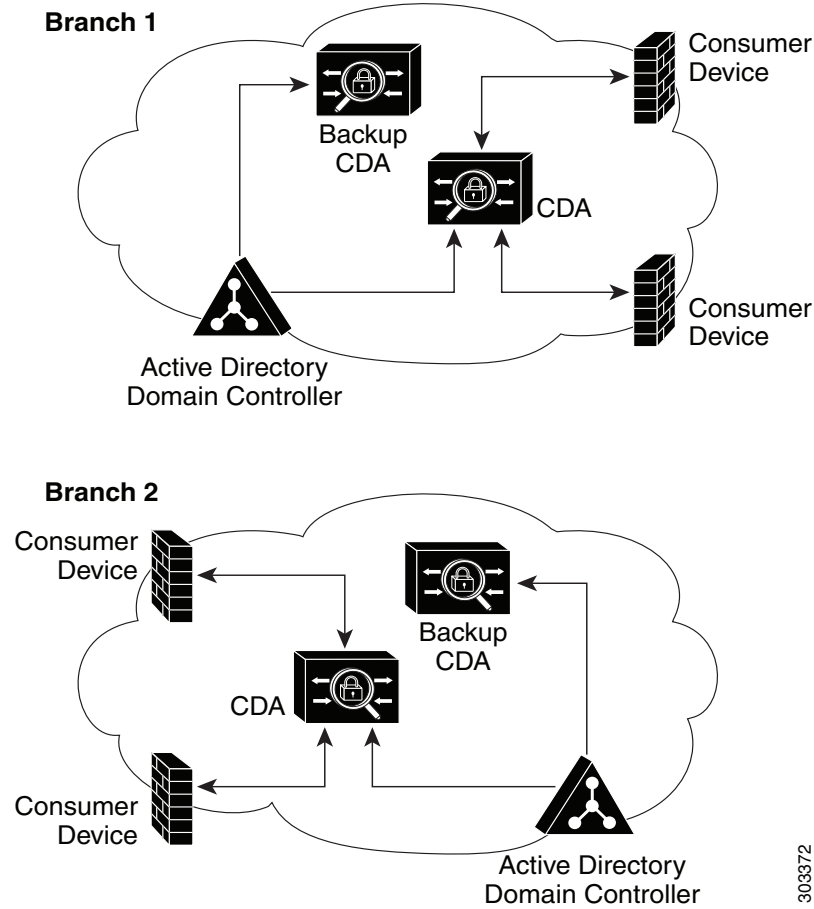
Branch 1

Backup CDA

Consumer Device

CDA

Consumer Device

Active Directory Domain Controller

Branch 2

Consumer Device

Backup CDA

CDA

Consumer Device

Active Directory Domain Controller

303372